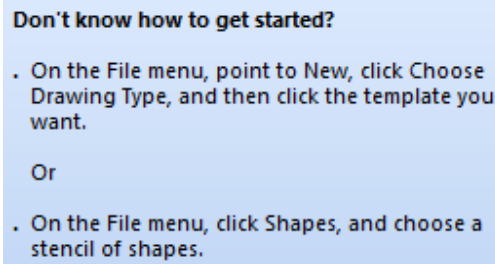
**Don't know how to get started?**

. On the File menu, point to New, click Choose Drawing Type, and then click the template you want.

Or

. On the File menu, click Shapes, and choose a stencil of shapes.